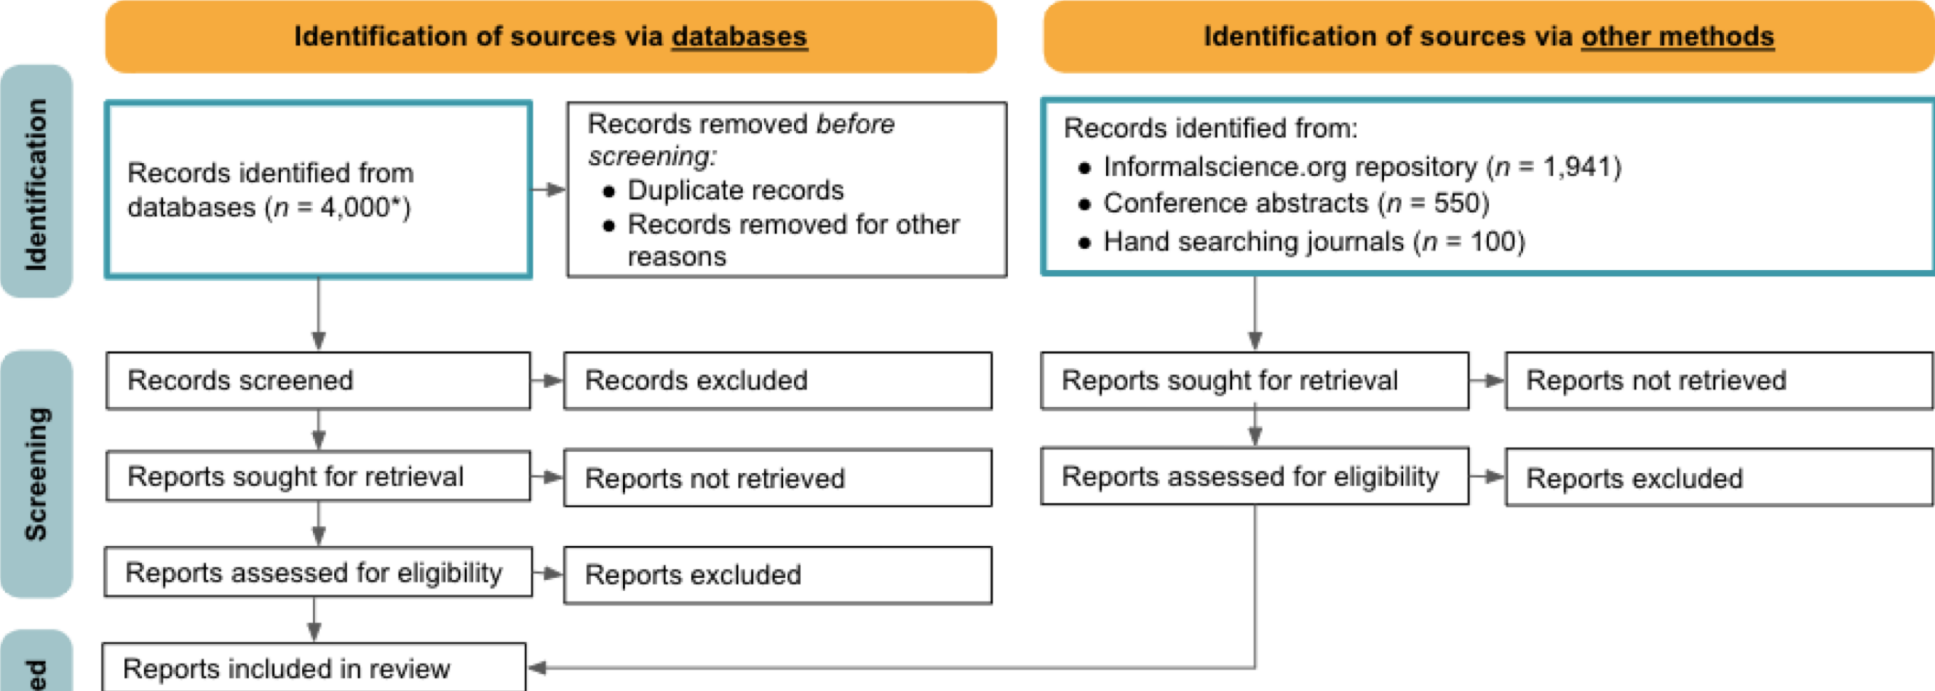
Identification of sources via databases

Identification of sources via other methods

Identification

Records identified from databases ($n$ = 4,000*)

Records removed *before screening:*
- Duplicate records
- Records removed for other reasons

Records identified from:
- Informalscience.org repository ($n$ = 1,941)
- Conference abstracts ($n$ = 550)
- Hand searching journals ($n$ = 100)

Screening

Records screened

Records excluded

Reports sought for retrieval

Reports not retrieved

Reports assessed for eligibility

Reports excluded

Reports sought for retrieval

Reports not retrieved

Reports assessed for eligibility

Reports excluded

ed

Reports included in review